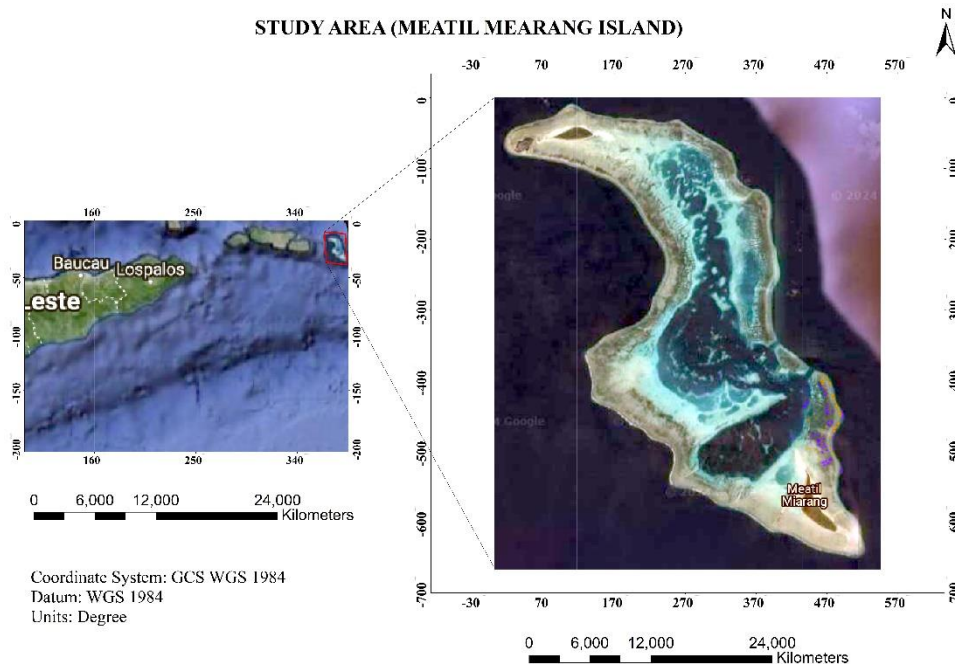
STUDY AREA (MEATIL MEARANG ISLAND)

N

160 250 340
0 -50 -100 -150 -200
Baucau
Lospalos
.este
0 -50 -100 -150 -200
160 250 340

0 6,000 12,000 24,000
Kilometers

Coordinate System: GCS WGS 1984
Datum: WGS 1984
Units: Degree

-30 70 170 270 370 470 570
0 -100 -200 -300 -400 -500 -600 -700
Google
© 2024
Google
Meatil Miarang
0 -100 -200 -300 -400 -500 -600 -700
-30 70 170 270 370 470 570

0 6,000 12,000 24,000
Kilometers